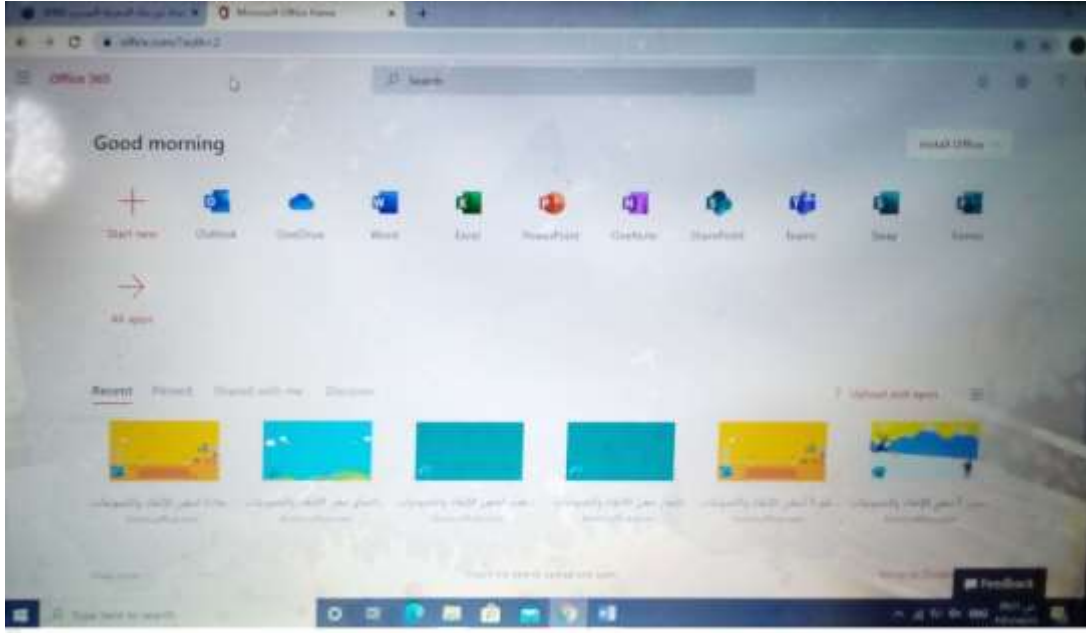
Microsoft Office Home

office.com/?auth=2

Office 365

Search

Good morning

Install Office

Start new

Outlook

OneDrive

Word

Excel

PowerPoint

OneNote

SharePoint

Teams

Sway

Forms

All apps

Recent

Pinned

Shared with me

Discover

Upload and open

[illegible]

Feedback

Type here to search